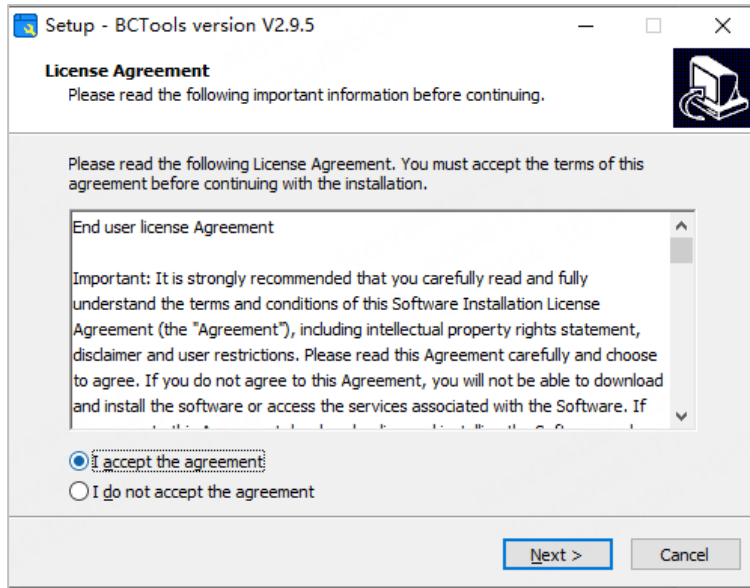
Setup - BCTools version V2.9.5

License Agreement
Please read the following important information before continuing.

Please read the following License Agreement. You must accept the terms of this agreement before continuing with the installation.

End user license Agreement

Important: It is strongly recommended that you carefully read and fully understand the terms and conditions of this Software Installation License Agreement (the "Agreement"), including intellectual property rights statement, disclaimer and user restrictions. Please read this Agreement carefully and choose to agree. If you do not agree to this Agreement, you will not be able to download and install the software or access the services associated with the Software. If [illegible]

I accept the agreement
I do not accept the agreement

Next >
Cancel